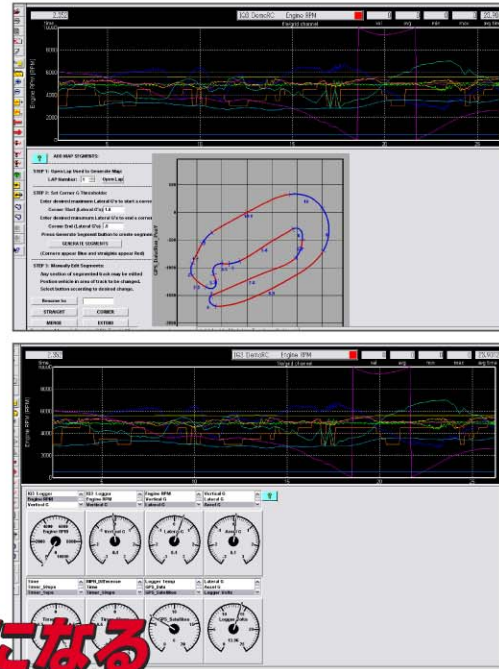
2.350
[G] DemoRC Engine RPM
Engine RPM (RPM)
8000
6000
4000
2000
5
10
15
20
25
ADD MAP SEGMENTS:
STEP 1: Open Lap Used to Generate Map
LAP Number: Open Lap
STEP 2: Set Corner G Thresholds
Enter desired maximum Lateral G's to start a corner
Corner Start (Lateral G's) 1.0
Enter desired minimum Lateral G's to end a corner
Corner End (Lateral G's) .4
Press Generate Segment button to create segments
GENERATE SEGMENTS
(Corners appear Blue and straights appear Red)
STEP 3: Manually Edit Segments
Any section of segmented track may be edited
Position vehicle in area of track to be changed.
Select button according to desired change.
Rename to:
STRAIGHT
CORNER
MERGE
EXTEND
GPS_Y
2.350
[G] DemoRC Engine RPM
Engine RPM (RPM)
8000
6000
4000
2000
5
10
15
20
25
RD Logger
Engine RPM
Vertical G
Engine RPM
Engine RPM
Vertical G
Engine RPM
Vertical G
Lateral G
Vertical G
Lateral G
Accel G
Lateral G
Accel G
Time
Timer_Steps
Timer_Steps
RPM_Difference
Time
Timer_Steps
Logger Temp
GPS_Date
GPS_Satellites
Lateral G
Accel G
Logger Volts
GPS_Satellites
Logger Volts
になる